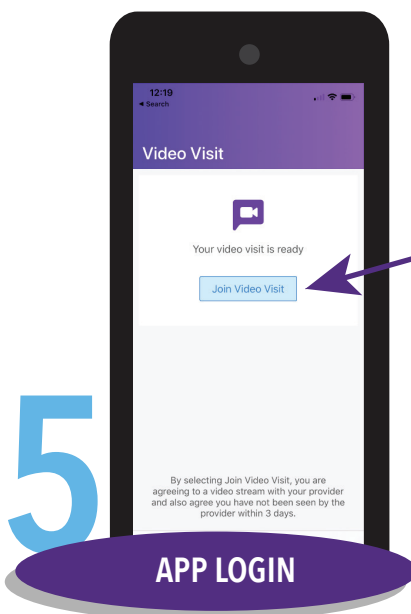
12:19
◂ Search

Video Visit

Your video visit is ready

Join Video Visit

By selecting Join Video Visit, you are agreeing to a video stream with your provider and also agree you have not been seen by the provider within 3 days.

5

APP LOGIN